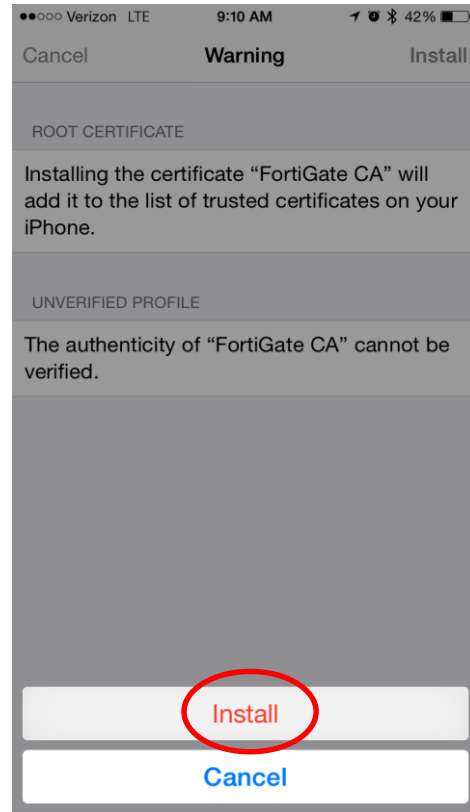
●●○○○ Verizon LTE 9:10 AM 42%

Cancel Warning Install

ROOT CERTIFICATE

Installing the certificate “FortiGate CA” will add it to the list of trusted certificates on your iPhone.

UNVERIFIED PROFILE

The authenticity of “FortiGate CA” cannot be verified.

Install

Cancel